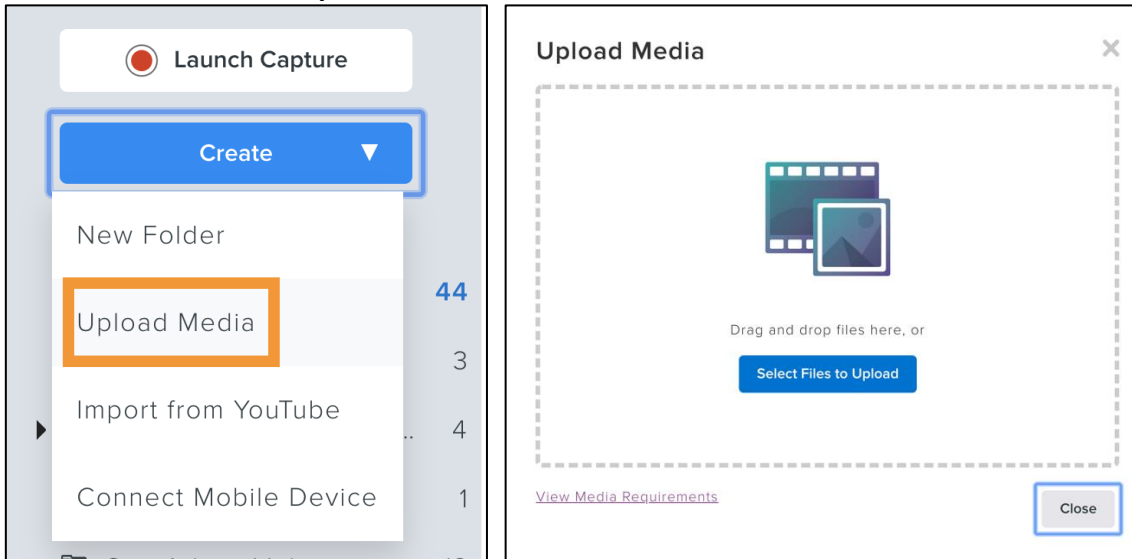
Launch Capture

Create

New Folder

Upload Media

Import from YouTube

Connect Mobile Device

44

3

4

1

Upload Media

×

Drag and drop files here, or

Select Files to Upload

View Media Requirements

Close